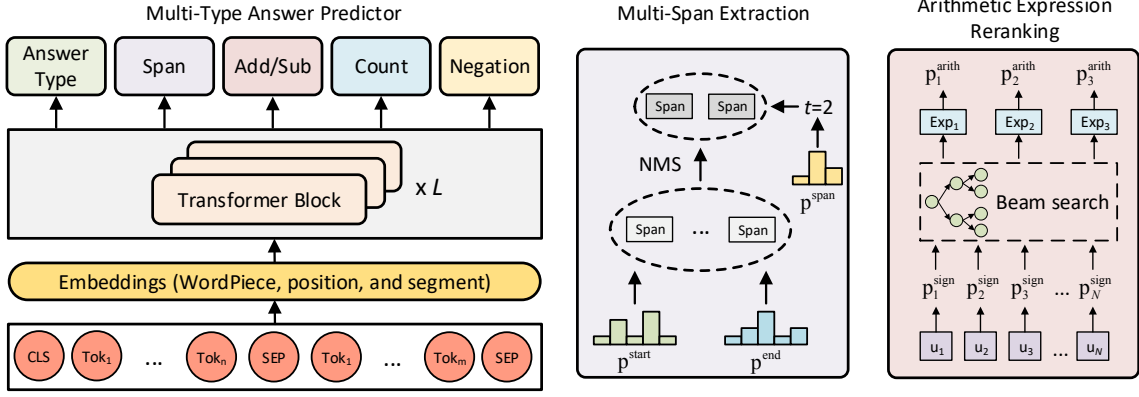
Multi-Type Answer Predictor

Answer Type

Span

Add/Sub

Count

Negation

Transformer Block

x $L$

Embeddings (WordPiece, position, and segment)

CLS $Tok_1$ ... $Tok_n$ SEP $Tok_1$ ... $Tok_m$ SEP

Multi-Span Extraction

Span Span

$t$=2

NMS

$p^{span}$

Span ... Span

$p^{start}$

$p^{end}$

Arithmetic Expression Reranking

$p_1^{arith}$ $p_2^{arith}$ $p_3^{arith}$

$Exp_1$ $Exp_2$ $Exp_3$

Beam search

$p_1^{sign}$ $p_2^{sign}$ $p_3^{sign}$ ... $p_N^{sign}$

$u_1$ $u_2$ $u_3$ ... $u_N$